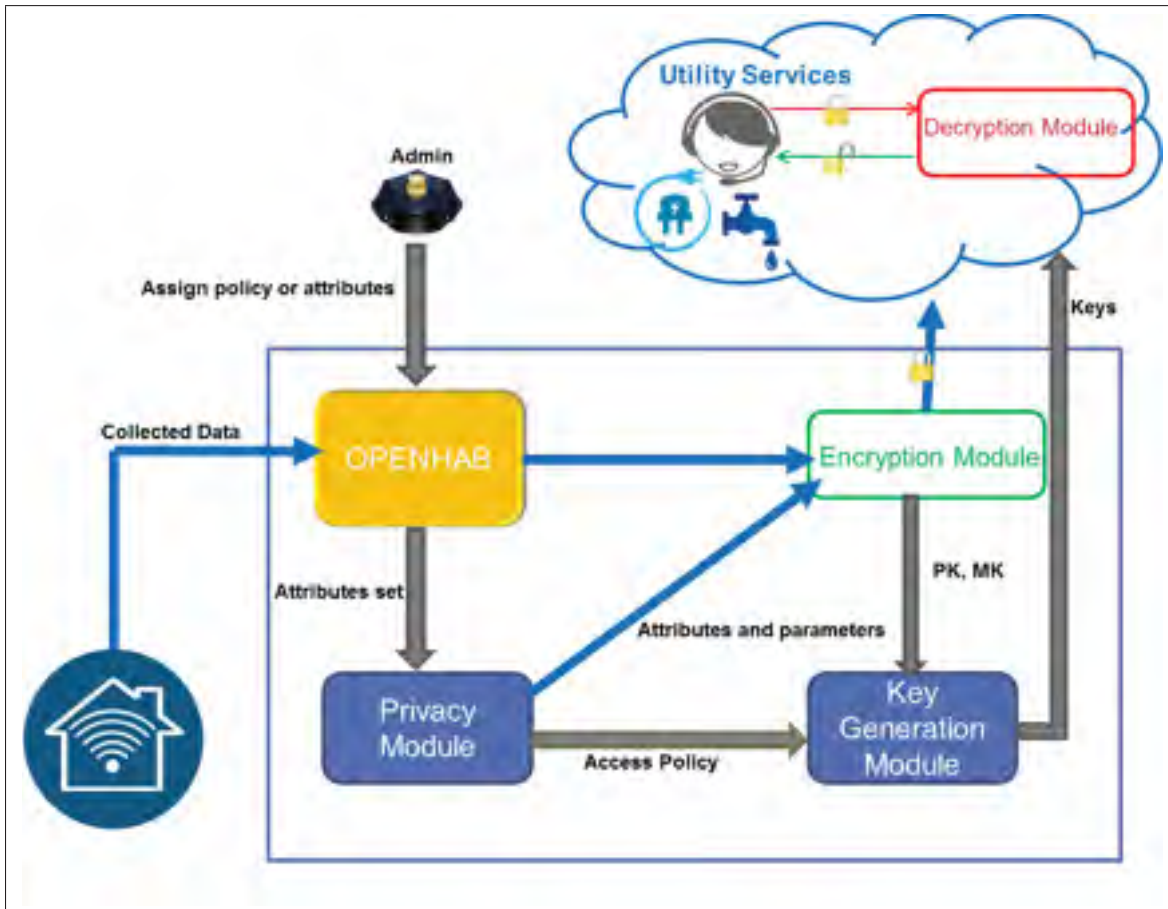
Utility Services

Decryption Module

Admin

Assign policy or attributes

Keys

Collected Data

OPENHAB

Encryption Module

PK, MK

Attributes set

Attributes and parameters

Privacy Module

Key Generation Module

Access Policy